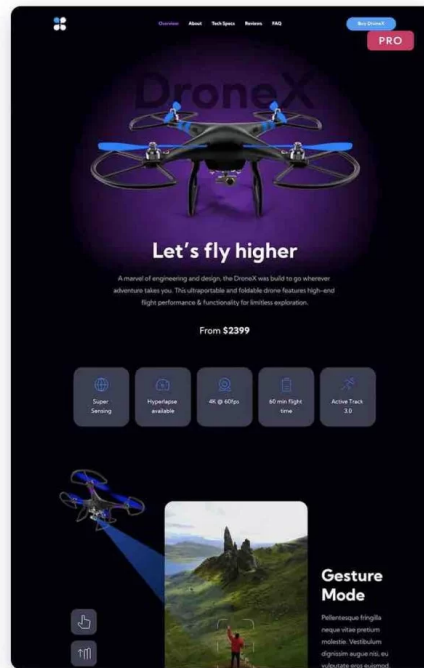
Overview About Tech Specs Reviews FAQ

Buy DroneX

PRO

DroneX

Let's fly higher

A marvel of engineering and design, the DroneX was build to go wherever adventure takes you. This ultraportable and foldable drone features high-end flight performance & functionality for limitless exploration.

From $2399

Super Sensing

Hyperlapse available

4K @ 60fps

60 min flight time

Active Track 3.0

Gesture Mode

Pellentesque fringilla neque vitae pretium molestie. Vestibulum dignissim augue nisi, eu vulputate eros euismod